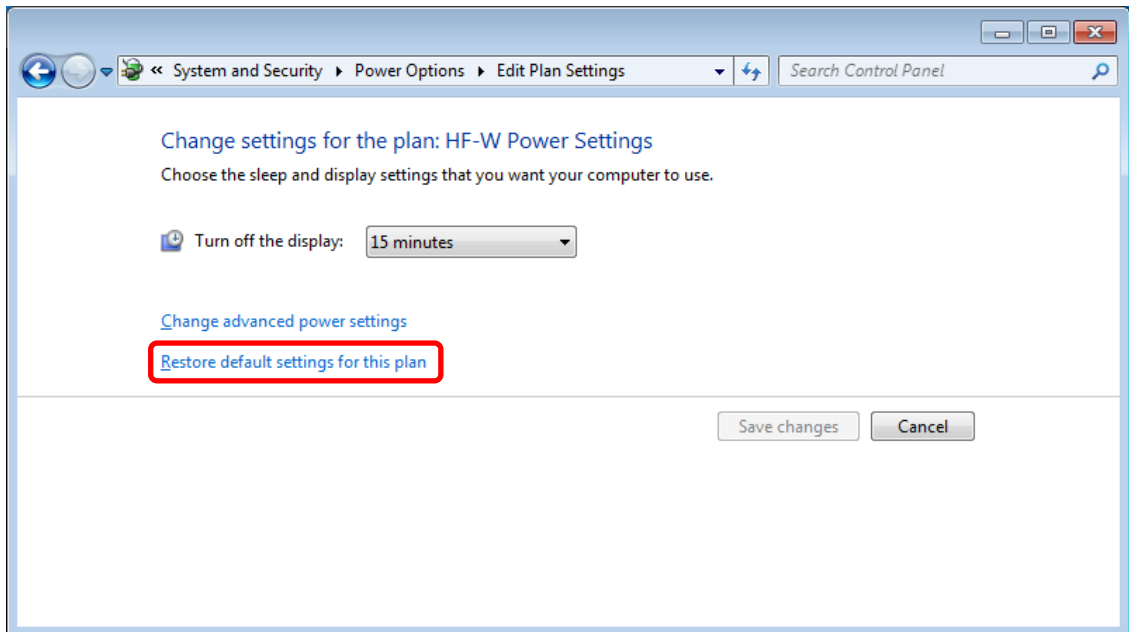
« System and Security ▸ Power Options ▸ Edit Plan Settings

Search Control Panel

Change settings for the plan: HF-W Power Settings

Choose the sleep and display settings that you want your computer to use.

Turn off the display: 15 minutes

Change advanced power settings

Restore default settings for this plan

Save changes

Cancel